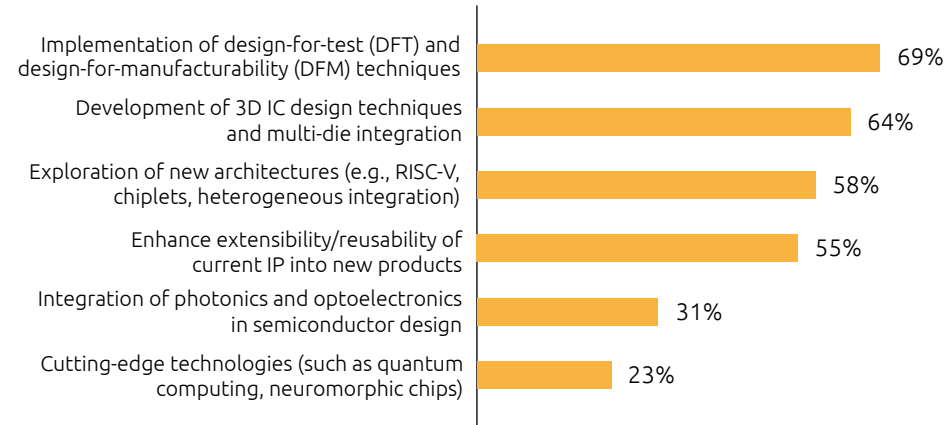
Implementation of design-for-test (DFT) and design-for-manufacturability (DFM) techniques 69%

Development of 3D IC design techniques and multi-die integration 64%

Exploration of new architectures (e.g., RISC-V, chiplets, heterogeneous integration) 58%

Enhance extensibility/reusability of current IP into new products 55%

Integration of photonics and optoelectronics in semiconductor design 31%

Cutting-edge technologies (such as quantum computing, neuromorphic chips) 23%